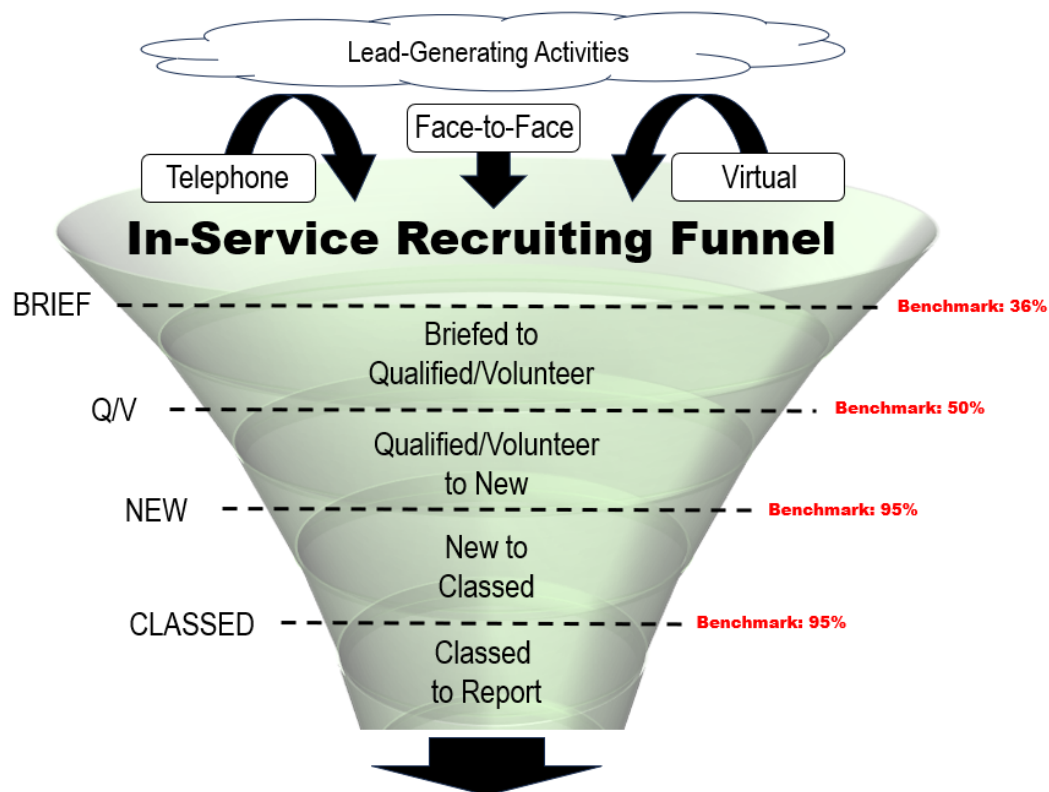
Lead-Generating Activities

Face-to-Face

Telephone

Virtual

In-Service Recruiting Funnel

BRIEF

Benchmark: 36%

Briefed to Qualified/Volunteer

Q/V

Benchmark: 50%

Qualified/Volunteer to New

NEW

Benchmark: 95%

New to Classed

CLASSED

Benchmark: 95%

Classed to Report